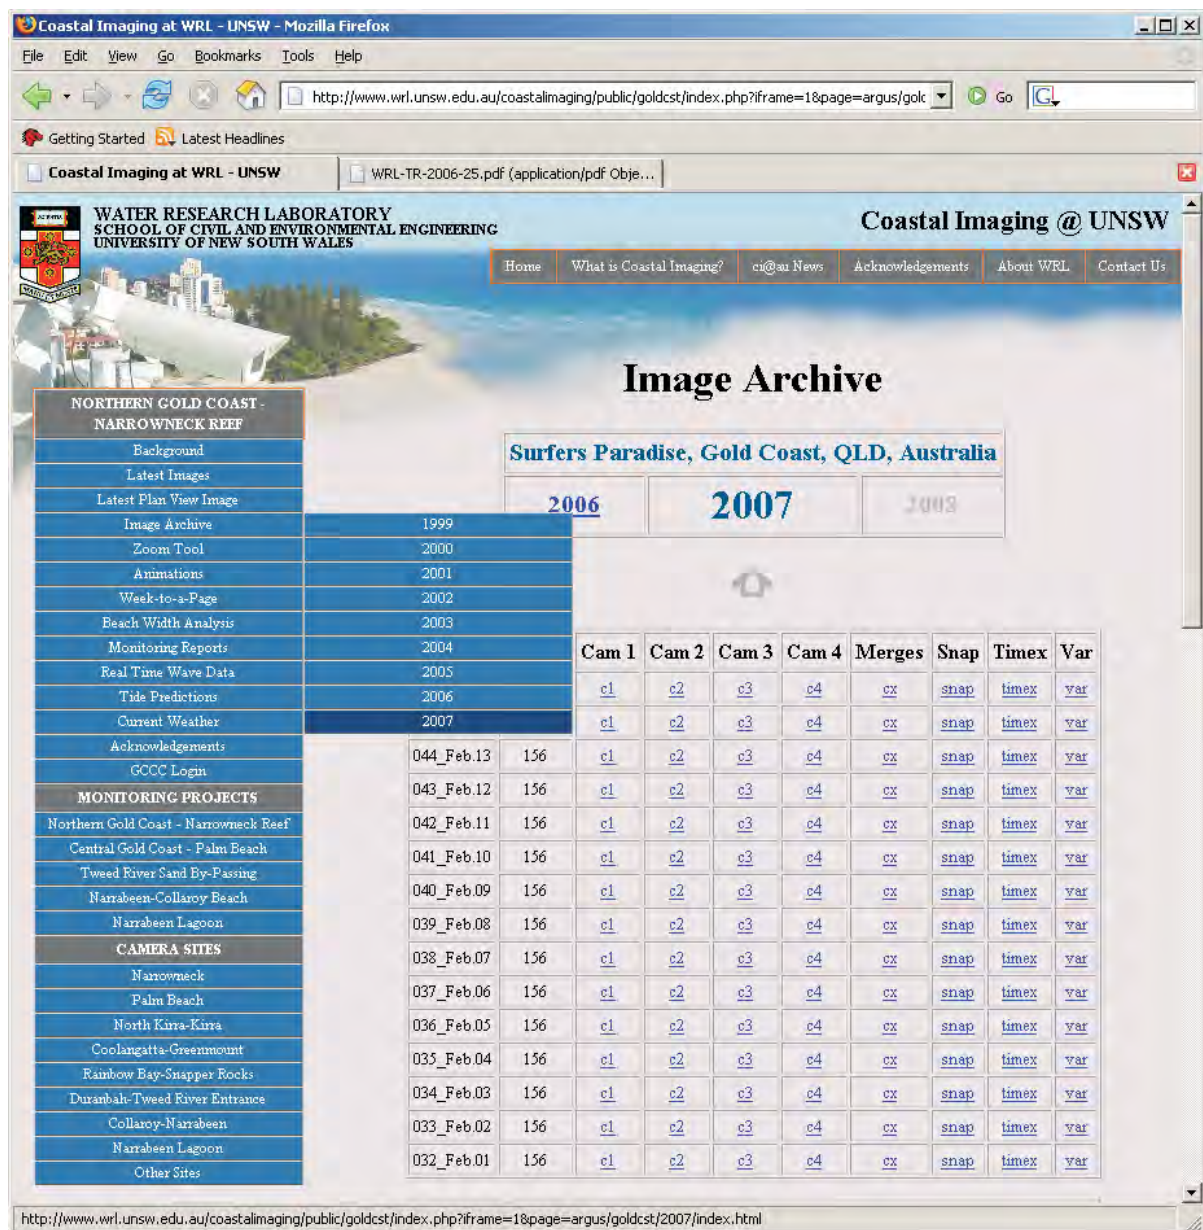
Coastal Imaging at WRL - UNSW - Mozilla Firefox

File Edit View Go Bookmarks Tools Help

http://www.wrl.unsw.edu.au/coastalimaging/public/goldcst/index.php?iframe=1&page=argus/golc

Go

Getting Started Latest Headlines

Coastal Imaging at WRL - UNSW

WRL-TR-2006-25.pdf (application/pdf Obje...

WATER RESEARCH LABORATORY
SCHOOL OF CIVIL AND ENVIRONMENTAL ENGINEERING
UNIVERSITY OF NEW SOUTH WALES

Coastal Imaging @ UNSW

Home | What is Coastal Imaging? | ci@u News | Acknowledgements | About WRL | Contact Us

Image Archive

NORTHERN GOLD COAST - NARROWNECK REEF
Background
Latest Images
Latest Plan View Image
Image Archive
Zoom Tool
Animations
Week-to-a-Page
Beach Width Analysis
Monitoring Reports
Real Time Wave Data
Tide Predictions
Current Weather
Acknowledgements
GCCC Login

MONITORING PROJECTS
Northern Gold Coast - Narrowneck Reef
Central Gold Coast - Palm Beach
Tweed River Sand By-Passing
Narrabeen-Collaroy Beach
Narrabeen Lagoon

CAMERA SITES
Narrowneck
Palm Beach
North Kirra-Kirra
Coolangatta-Greenmount
Rainbow Bay-Snapper Rocks
Duranbah-Tweed River Entrance
Collaroy-Narrabeen
Narrabeen Lagoon
Other Sites

1999
2000
2001
2002
2003
2004
2005
2006
2007

Surfers Paradise, Gold Coast, QLD, Australia

2006 | 2007 | 2008

| | | Cam 1 | Cam 2 | Cam 3 | Cam 4 | Merges | Snap | Timex | Var |
|---|---|---|---|---|---|---|---|---|---|
| | | c1 | c2 | c3 | c4 | cx | snap | timex | var |
| | | c1 | c2 | c3 | c4 | cx | snap | timex | var |
| 044_Feb.13 | 156 | c1 | c2 | c3 | c4 | cx | snap | timex | var |
| 043_Feb.12 | 156 | c1 | c2 | c3 | c4 | cx | snap | timex | var |
| 042_Feb.11 | 156 | c1 | c2 | c3 | c4 | cx | snap | timex | var |
| 041_Feb.10 | 156 | c1 | c2 | c3 | c4 | cx | snap | timex | var |
| 040_Feb.09 | 156 | c1 | c2 | c3 | c4 | cx | snap | timex | var |
| 039_Feb.08 | 156 | c1 | c2 | c3 | c4 | cx | snap | timex | var |
| 038_Feb.07 | 156 | c1 | c2 | c3 | c4 | cx | snap | timex | var |
| 037_Feb.06 | 156 | c1 | c2 | c3 | c4 | cx | snap | timex | var |
| 036_Feb.05 | 156 | c1 | c2 | c3 | c4 | cx | snap | timex | var |
| 035_Feb.04 | 156 | c1 | c2 | c3 | c4 | cx | snap | timex | var |
| 034_Feb.03 | 156 | c1 | c2 | c3 | c4 | cx | snap | timex | var |
| 033_Feb.02 | 156 | c1 | c2 | c3 | c4 | cx | snap | timex | var |
| 032_Feb.01 | 156 | c1 | c2 | c3 | c4 | cx | snap | timex | var |

http://www.wrl.unsw.edu.au/coastalimaging/public/goldcst/index.php?iframe=1&page=argus/goldcst/2007/index.html